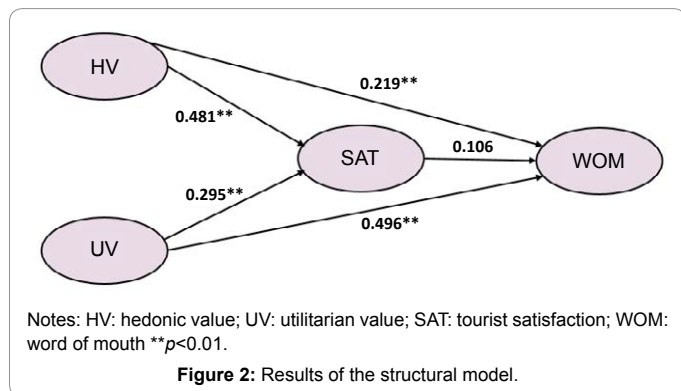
HV

0.219**

0.481**

SAT

0.106

WOM

0.295**

0.496**

UV

Notes: HV: hedonic value; UV: utilitarian value; SAT: tourist satisfaction; WOM: word of mouth **$p$<0.01.

**Figure 2:** Results of the structural model.